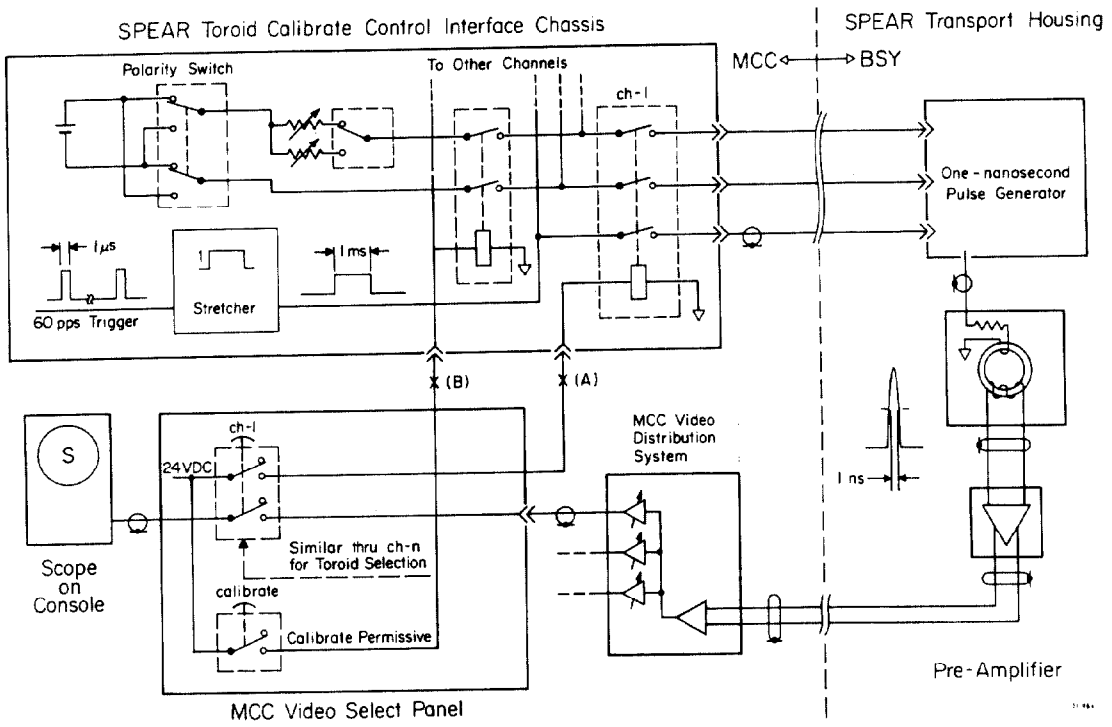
SPEAR Toroid Calibrate Control Interface Chassis

SPEAR Transport Housing

MCC ⟷ BSY

Polarity Switch

To Other Channels

ch-1

One - nanosecond Pulse Generator

1 μs

1 ms

60 pps Trigger

Stretcher

X (B)

X (A)

S

ch-1

24VDC

MCC Video Distribution System

1 ns

Similar thru ch-n for Toroid Selection

Scope on Console

calibrate

Calibrate Permissive

Pre-Amplifier

MCC Video Select Panel